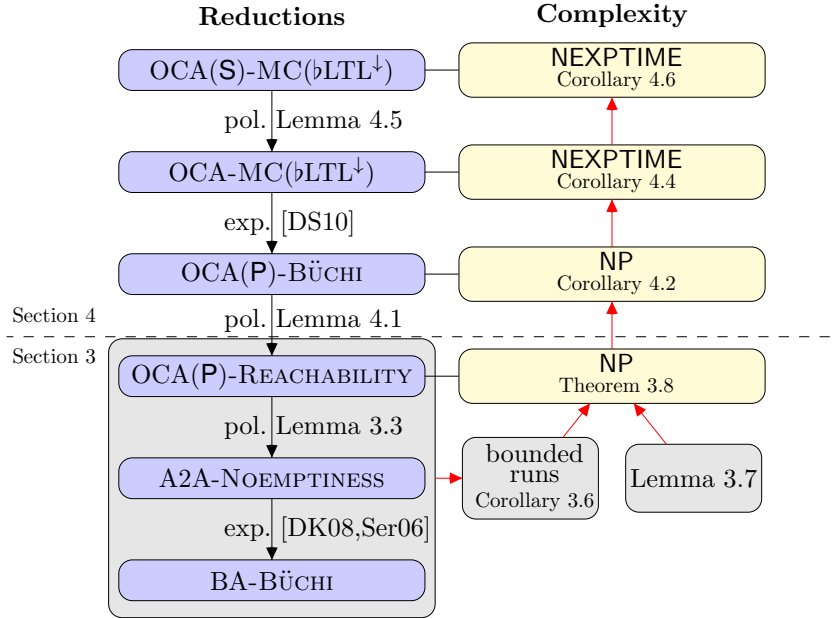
**Reductions**

**Complexity**

OCA(S)-MC($\flat$LTL$^{\downarrow}$)

NEXPTIME
Corollary 4.6

pol. Lemma 4.5

OCA-MC($\flat$LTL$^{\downarrow}$)

NEXPTIME
Corollary 4.4

exp. [DS10]

OCA(P)-Büchi

NP
Corollary 4.2

Section 4

pol. Lemma 4.1

Section 3

OCA(P)-Reachability

NP
Theorem 3.8

pol. Lemma 3.3

A2A-Noemptiness

bounded runs
Corollary 3.6

Lemma 3.7

exp. [DK08,Ser06]

BA-Büchi